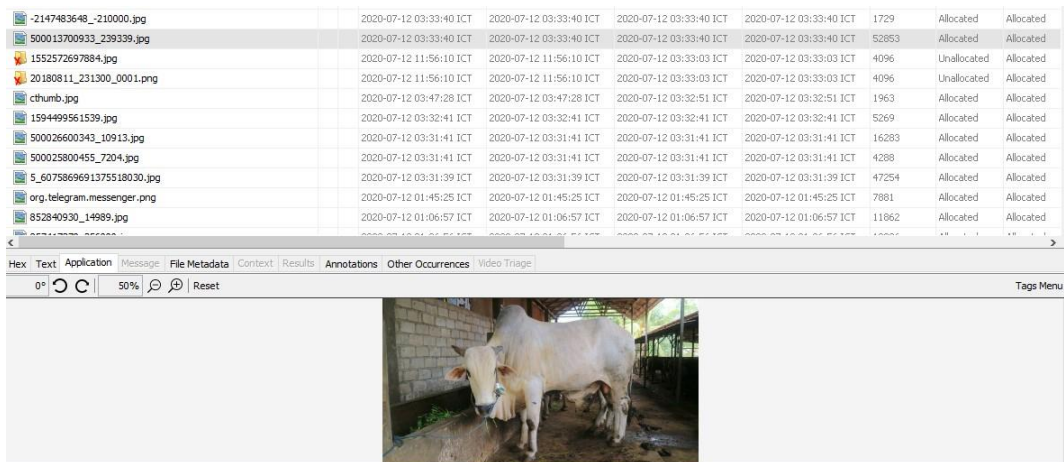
| | | | | | | | |
|---|---|---|---|---|---|---|---|
| -2147483648_-210000.jpg | 2020-07-12 03:33:40 ICT | 2020-07-12 03:33:40 ICT | 2020-07-12 03:33:40 ICT | 2020-07-12 03:33:40 ICT | 1729 | Allocated | Allocated |
| 500013700933_239339.jpg | 2020-07-12 03:33:40 ICT | 2020-07-12 03:33:40 ICT | 2020-07-12 03:33:40 ICT | 2020-07-12 03:33:40 ICT | 52853 | Allocated | Allocated |
| 1552572697884.jpg | 2020-07-12 11:56:10 ICT | 2020-07-12 11:56:10 ICT | 2020-07-12 03:33:03 ICT | 2020-07-12 03:33:03 ICT | 4096 | Unallocated | Allocated |
| 20180811_231300_0001.png | 2020-07-12 11:56:10 ICT | 2020-07-12 11:56:10 ICT | 2020-07-12 03:33:03 ICT | 2020-07-12 03:33:03 ICT | 4096 | Unallocated | Allocated |
| cthumb.jpg | 2020-07-12 03:47:28 ICT | 2020-07-12 03:47:28 ICT | 2020-07-12 03:32:51 ICT | 2020-07-12 03:32:51 ICT | 1963 | Allocated | Allocated |
| 1594499561539.jpg | 2020-07-12 03:32:41 ICT | 2020-07-12 03:32:41 ICT | 2020-07-12 03:32:41 ICT | 2020-07-12 03:32:41 ICT | 5269 | Allocated | Allocated |
| 500026600343_10913.jpg | 2020-07-12 03:31:41 ICT | 2020-07-12 03:31:41 ICT | 2020-07-12 03:31:41 ICT | 2020-07-12 03:31:41 ICT | 16283 | Allocated | Allocated |
| 500025800455_7204.jpg | 2020-07-12 03:31:41 ICT | 2020-07-12 03:31:41 ICT | 2020-07-12 03:31:41 ICT | 2020-07-12 03:31:41 ICT | 4288 | Allocated | Allocated |
| 5_6075869691375518030.jpg | 2020-07-12 03:31:39 ICT | 2020-07-12 03:31:39 ICT | 2020-07-12 03:31:39 ICT | 2020-07-12 03:31:39 ICT | 47254 | Allocated | Allocated |
| org.telegram.messenger.png | 2020-07-12 01:45:25 ICT | 2020-07-12 01:45:25 ICT | 2020-07-12 01:45:25 ICT | 2020-07-12 01:45:25 ICT | 7881 | Allocated | Allocated |
| 852840930_14989.jpg | 2020-07-12 01:06:57 ICT | 2020-07-12 01:06:57 ICT | 2020-07-12 01:06:57 ICT | 2020-07-12 01:06:57 ICT | 11862 | Allocated | Allocated |

Hex Text Application Message File Metadata Context Results Annotations Other Occurrences Video Triage

0° 50% Reset

Tags Menu